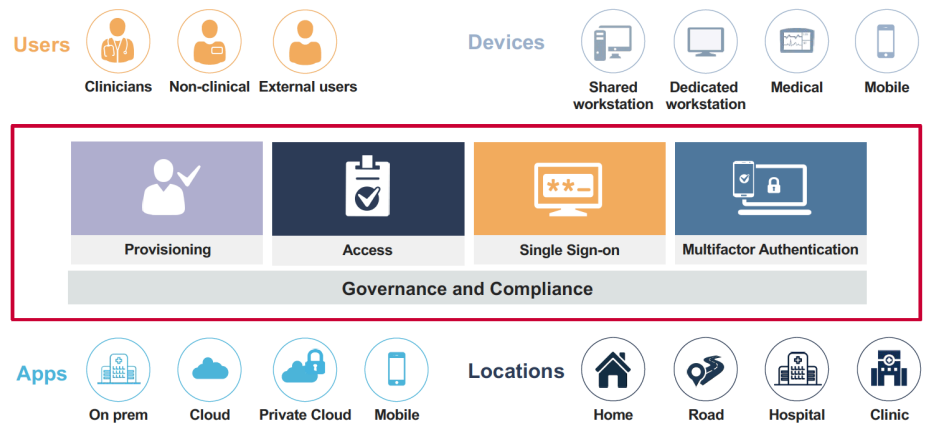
Users

Clinicians Non-clinical External users

Devices

Shared workstation Dedicated workstation Medical Mobile

Provisioning Access Single Sign-on Multifactor Authentication

Governance and Compliance

Apps

On prem Cloud Private Cloud Mobile

Locations

Home Road Hospital Clinic